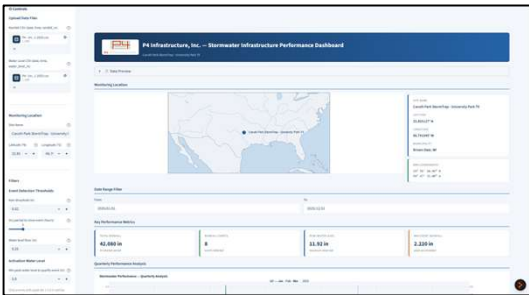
P4 Infrastructure, Inc. — Stormwater Infrastructure Performance Dashboard

Monitoring Location

Date Range Filter

Key Performance Metrics

42.560 in

8

11.92 in

2.220 in

Quarterly Performance Analysis

Stormwater Performance — Quarterly Analysis

Monitoring Location

Filters

Event Selection Thresholds

Activation Water Level

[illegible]